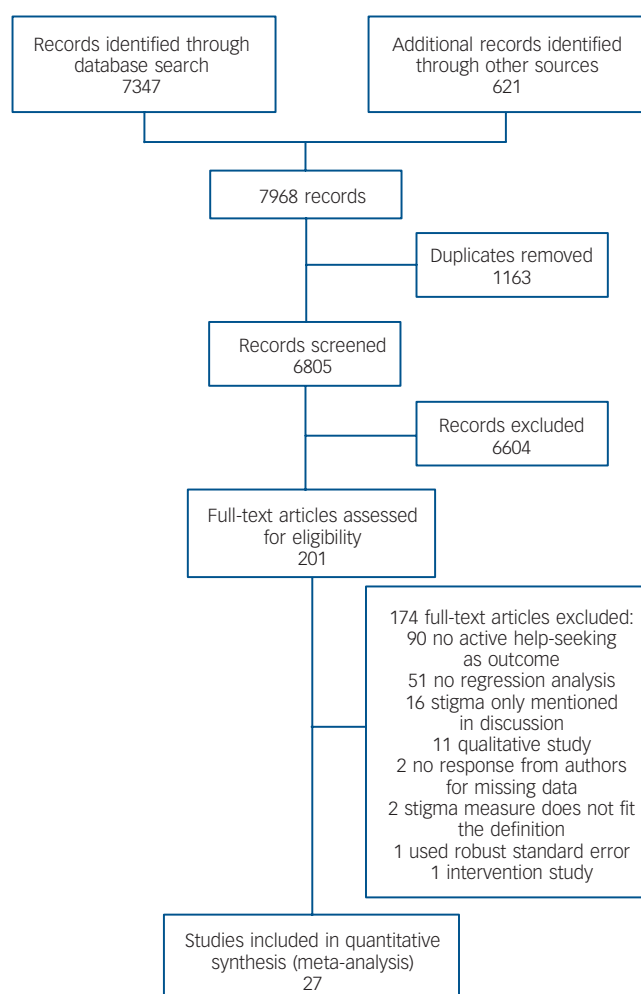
Records identified through database search
7347

Additional records identified through other sources
621

7968 records

Duplicates removed
1163

Records screened
6805

Records excluded
6604

Full-text articles assessed for eligibility
201

174 full-text articles excluded:
90 no active help-seeking as outcome
51 no regression analysis
16 stigma only mentioned in discussion
11 qualitative study
2 no response from authors for missing data
2 stigma measure does not fit the definition
1 used robust standard error
1 intervention study

Studies included in quantitative synthesis (meta-analysis)
27